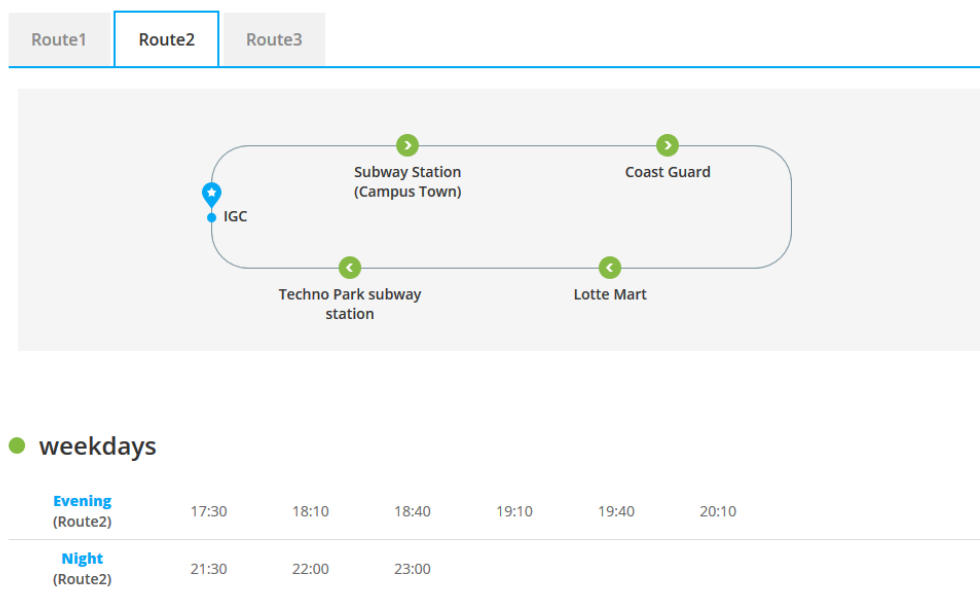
Route1 Route2 Route3

Subway Station (Campus Town)

Coast Guard

IGC

Techno Park subway station

Lotte Mart

weekdays

| Evening (Route2) | 17:30 | 18:10 | 18:40 | 19:10 | 19:40 | 20:10 |
|---|---|---|---|---|---|---|
| Night (Route2) | 21:30 | 22:00 | 23:00 | | | |